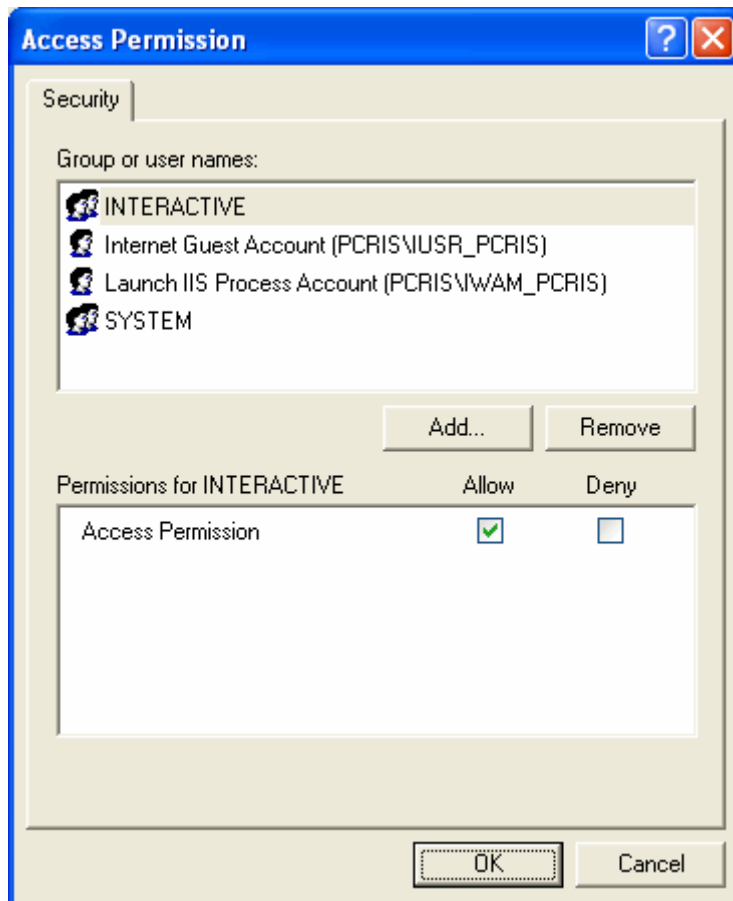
Access Permission

Security

Group or user names:

INTERACTIVE
Internet Guest Account (PCRIS\IUSR_PCRIS)
Launch IIS Process Account (PCRIS\IWAM_PCRIS)
SYSTEM

Add... Remove

| Permissions for INTERACTIVE | Allow | Deny |
|---|---|---|
| Access Permission | ☑ | ☐ |

OK Cancel